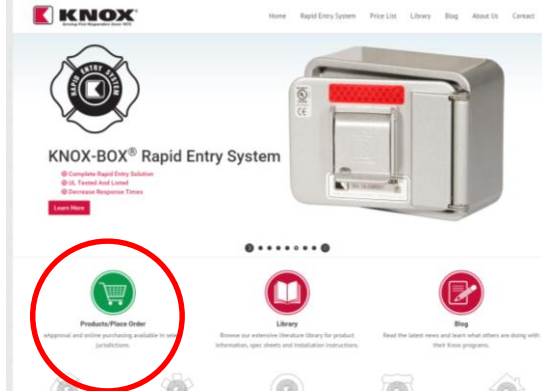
KNOX
Serving First Responders Since 1975

Home Rapid Entry System Price List Library Blog About Us Contact

RAPID ENTRY SYSTEM

KNOX-BOX® Rapid Entry System
Complete Rapid Entry Solution
UL Tested And Listed
Decrease Response Times

Learn More

Products/Place Order
eApproval and online purchasing available in select jurisdictions.

Library
Browse our extensive literature library for product information, spec sheets and installation instructions.

Blog
Read the latest news and learn what others are doing with their Knox programs.